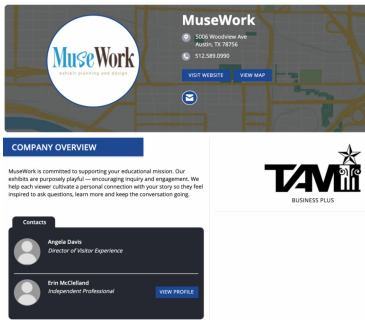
MuseWork
exhibit planning and design

MuseWork

5006 Woodview Ave
Austin, TX 78756

512.589.0990

VISIT WEBSITE

VIEW MAP

COMPANY OVERVIEW

MuseWork is committed to supporting your educational mission. Our exhibits are purposely playful — encouraging inquiry and engagement. We help each viewer cultivate a personal connection with your story so they feel inspired to ask questions, learn more and keep the conversation going.

TAM

BUSINESS PLUS

Contacts

Angela Davis
Director of Visitor Experience

Erin McClelland
Independent Professional

VIEW PROFILE